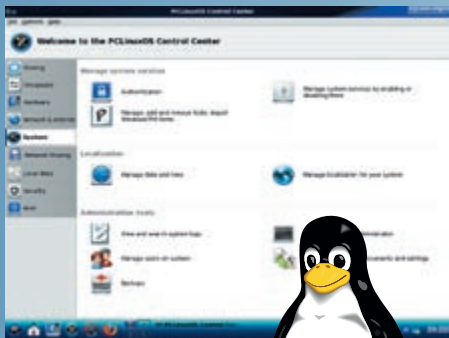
PCLinuxOS Control Center

File Options Help

Welcome to the PCLinuxOS Control Center

Sharing
Computer
Hardware
Network & Internet
System
Network Sharing
Local disks
Security
Boot

Manage system services

Authentication

Manage system services by enabling or disabling them

Manage, add and remove fonts. Import Windows(TM) fonts

Localization

Manage date and time

Manage localization for your system

Administration tools

View and search system logs

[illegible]ministration

Manage users on system

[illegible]cuments and settings

Backups

PCLinuxOS Control Center